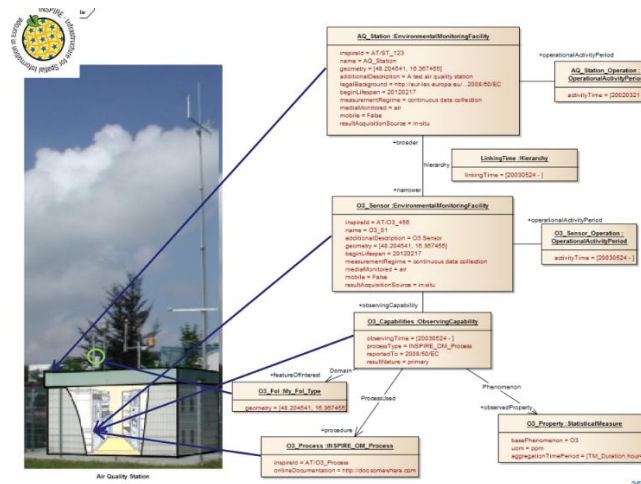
INSPIRE Infrastructure for Spatial Information in Europe

AQ_Station :EnvironmentalMonitoringFacility

inspireId = AT/ST_123
name = AQ_Station
geometry = [48.204541, 16.367455]
additionalDescription = A test air quality station
legalBackground = http://eur-lex.europa.eu/...2008/50/EC
beginLifespan = 20120217
measurementRegime = continuous data collection
mediaMonitored = air
mobile = False
resultAcquisitionSource = in-situ

+operationalActivityPeriod

AQ_Station_Operation : OperationalActivityPeriod

activityTime = [20020321 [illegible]

+broader

hierarchy

LinkingTime :Hierarchy

linkingTime = [20030524 - ]

+narrower

O3_Sensor :EnvironmentalMonitoringFacility

inspireId = AT/O3_456
name = O3_01
additionalDescription = O3 Sensor
geometry = [48.204541, 16.367455]
beginLifespan = 20120217
measurementRegime = continuous data collection
mediaMonitored = air
mobile = False
resultAcquisitionSource = in-situ

+operationalActivityPeriod

O3_Sensor_Operation : OperationalActivityPeriod

activityTime = [20030524 - ]

+observingCapability

O3_Capabilities :ObservingCapability

observingTime = [20030524 - ]
processType = INSPIRE_OM_Process
reportedTo = 2008/50/EC
resultNature = primary

+featureOfInterest

Domain

O3_FoI :My_FoI_Type

geometry = [48.204541, 16.367455]

ProcessUsed

Phenomenon

+observedProperty

O3_Property : StatisticalMeasure

basePhenomenon = O3
uom = ppm
aggregationTimePeriod = [TM_Duration.hour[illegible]

+procedure

O3_Process :INSPIRE_OM_Process

inspireId = AT/O3_Process
onlineDocumentation = http://docsomewhere.com

Air Quality Station